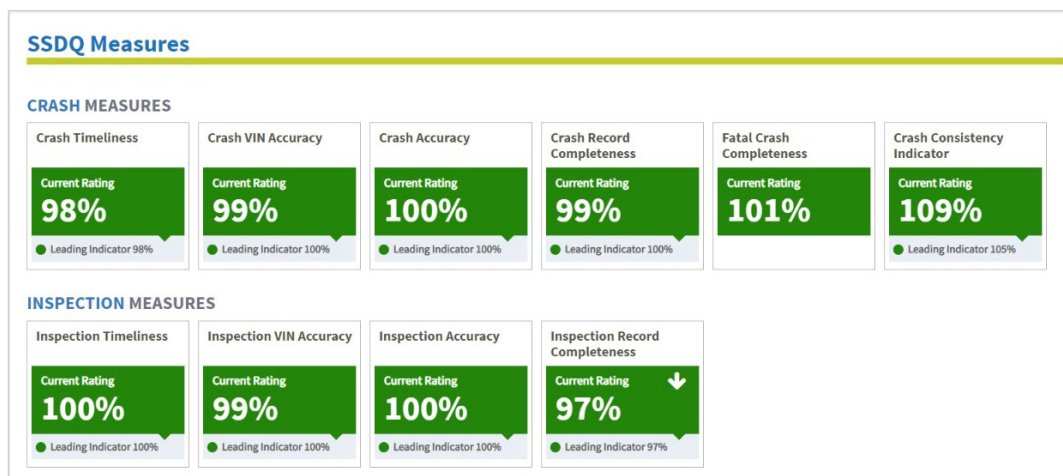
SSDQ Measures

CRASH MEASURES

Crash Timeliness
Current Rating
98%
Leading Indicator 98%

Crash VIN Accuracy
Current Rating
99%
Leading Indicator 100%

Crash Accuracy
Current Rating
100%
Leading Indicator 100%

Crash Record Completeness
Current Rating
99%
Leading Indicator 100%

Fatal Crash Completeness
Current Rating
101%

Crash Consistency Indicator
Current Rating
109%
Leading Indicator 105%

INSPECTION MEASURES

Inspection Timeliness
Current Rating
100%
Leading Indicator 100%

Inspection VIN Accuracy
Current Rating
99%
Leading Indicator 100%

Inspection Accuracy
Current Rating
100%
Leading Indicator 100%

Inspection Record Completeness
Current Rating
97%
Leading Indicator 97%